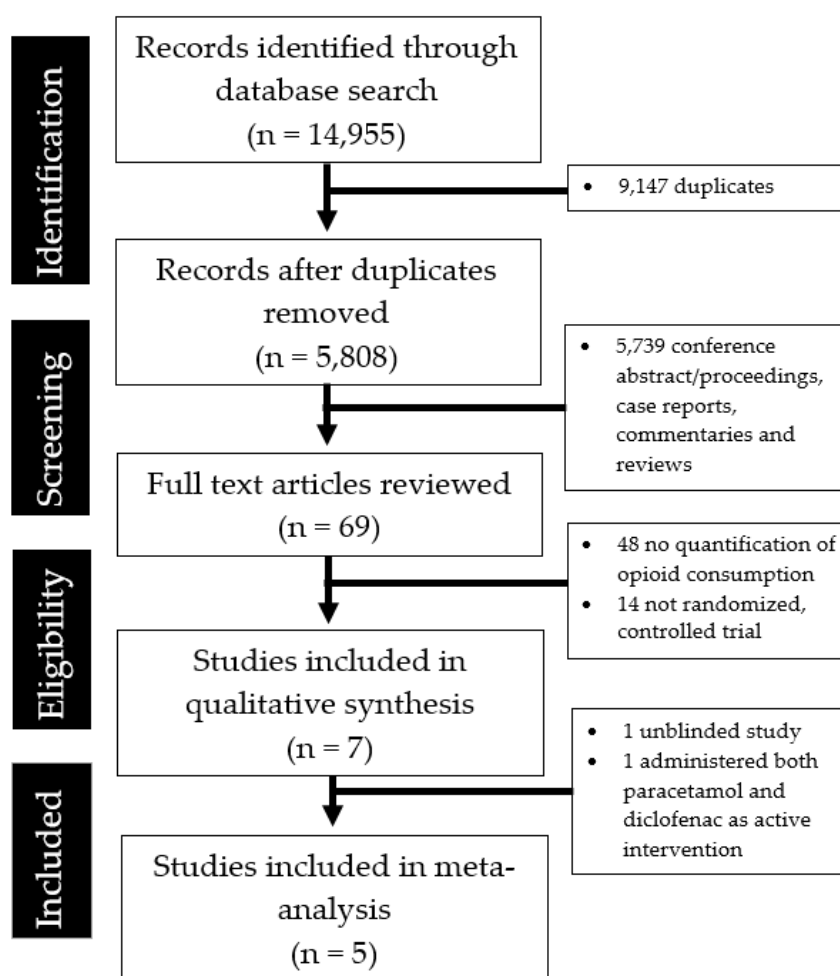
Identification

Records identified through database search
(n = 14,955)

• 9,147 duplicates

Records after duplicates removed
(n = 5,808)

Screening

• 5,739 conference abstract/proceedings, case reports, commentaries and reviews

Full text articles reviewed
(n = 69)

Eligibility

• 48 no quantification of opioid consumption
• 14 not randomized, controlled trial

Studies included in qualitative synthesis
(n = 7)

• 1 unblinded study
• 1 administered both paracetamol and diclofenac as active intervention

Included

Studies included in meta-analysis
(n = 5)